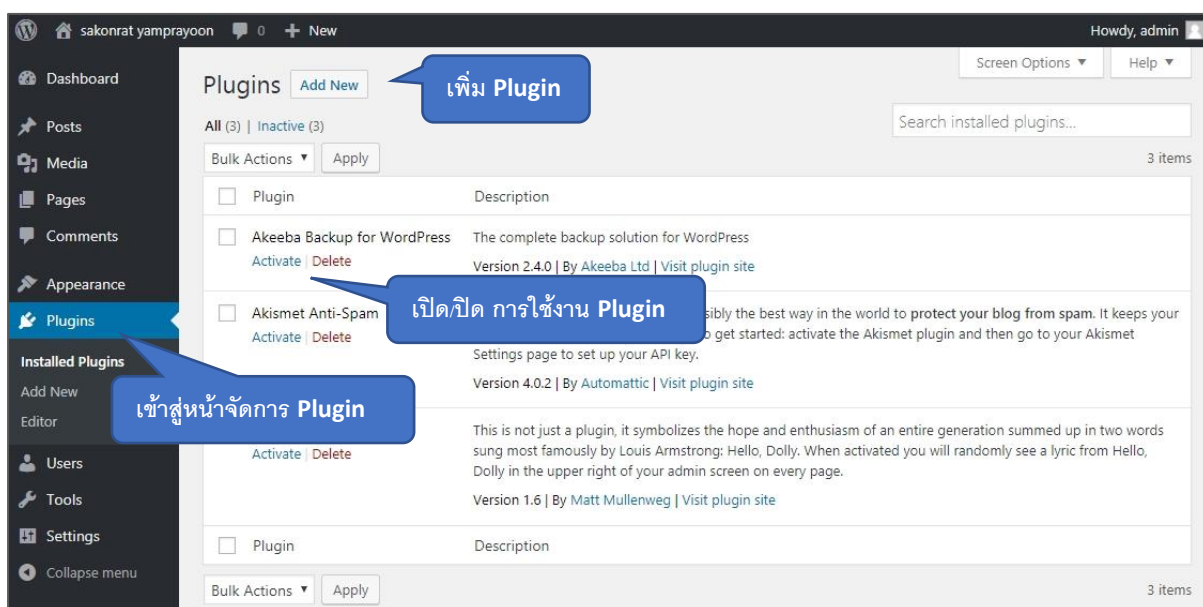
sakonrat yamprayoon 0 + New Howdy, admin

Dashboard
Posts
Media
Pages
Comments
Appearance
Plugins
Installed Plugins
Add New
Editor
Users
Tools
Settings
Collapse menu

Plugins Add New
เพิ่ม Plugin
Screen Options ▼ Help ▼
All (3) | Inactive (3)
Search installed plugins...
Bulk Actions ▼ Apply 3 items

| | Plugin | Description |
|---|---|---|
| | Akeeba Backup for WordPress<br>Activate \| Delete | The complete backup solution for WordPress<br>Version 2.4.0 \| By Akeeba Ltd \| Visit plugin site |
| | Akismet Anti-Spam<br>Activate \| Delete | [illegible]sibly the best way in the world to protect your blog from spam. It keeps your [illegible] get started: activate the Akismet plugin and then go to your Akismet Settings page to set up your API key.<br>Version 4.0.2 \| By Automattic \| Visit plugin site |
| | Activate \| Delete | This is not just a plugin, it symbolizes the hope and enthusiasm of an entire generation summed up in two words sung most famously by Louis Armstrong: Hello, Dolly. When activated you will randomly see a lyric from Hello, Dolly in the upper right of your admin screen on every page.<br>Version 1.6 \| By Matt Mullenweg \| Visit plugin site |
| | Plugin | Description |

เปิด/ปิด การใช้งาน Plugin
เข้าสู่หน้าจัดการ Plugin

Bulk Actions ▼ Apply 3 items